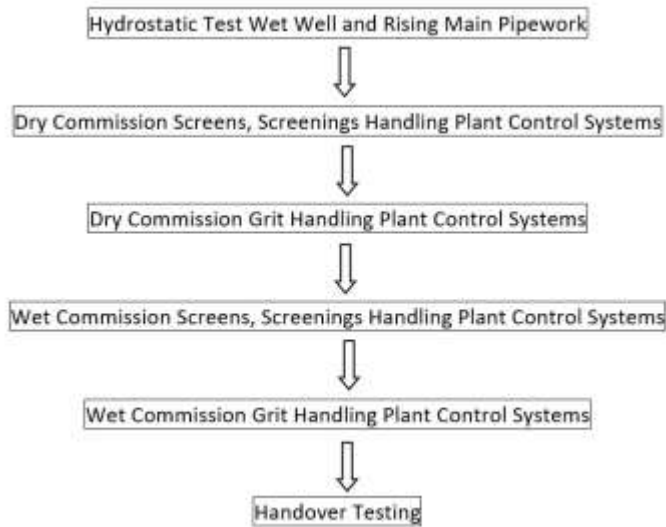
Hydrostatic Test Wet Well and Rising Main Pipework

Dry Commission Screens, Screenings Handling Plant Control Systems

Dry Commission Grit Handling Plant Control Systems

Wet Commission Screens, Screenings Handling Plant Control Systems

Wet Commission Grit Handling Plant Control Systems

Handover Testing